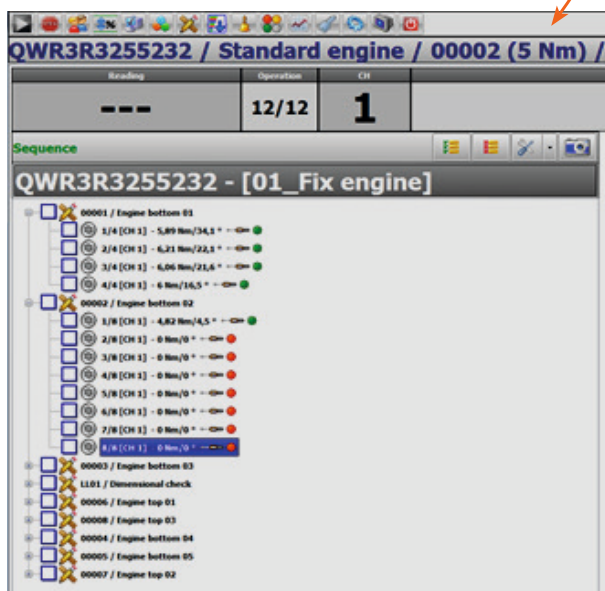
QWR3R3255232 / Standard engine / 00002 (5 Nm) /

| Reading | Operation | CH |
|---|---|---|
| --- | 12/12 | 1 |

Sequence

QWR3R3255232 - [01_Fix engine]

00001 / Engine bottom 01
1/4 [CH 1] - 5,89 Nm/34,1 °
2/4 [CH 1] - 6,21 Nm/22,1 °
3/4 [CH 1] - 6,06 Nm/21,6 °
4/4 [CH 1] - 6 Nm/16,5 °
00002 / Engine bottom 02
1/8 [CH 1] - 4,82 Nm/4,5 °
2/8 [CH 1] - 0 Nm/0 °
3/8 [CH 1] - 0 Nm/0 °
4/8 [CH 1] - 0 Nm/0 °
5/8 [CH 1] - 0 Nm/0 °
6/8 [CH 1] - 0 Nm/0 °
7/8 [CH 1] - 0 Nm/0 °
8/8 [CH 1] - 0 Nm/0 °
00003 / Engine bottom 03
LL01 / Dimensional check
00006 / Engine top 01
00008 / Engine top 03
00004 / Engine bottom 04
00005 / Engine bottom 05
00007 / Engine top 02